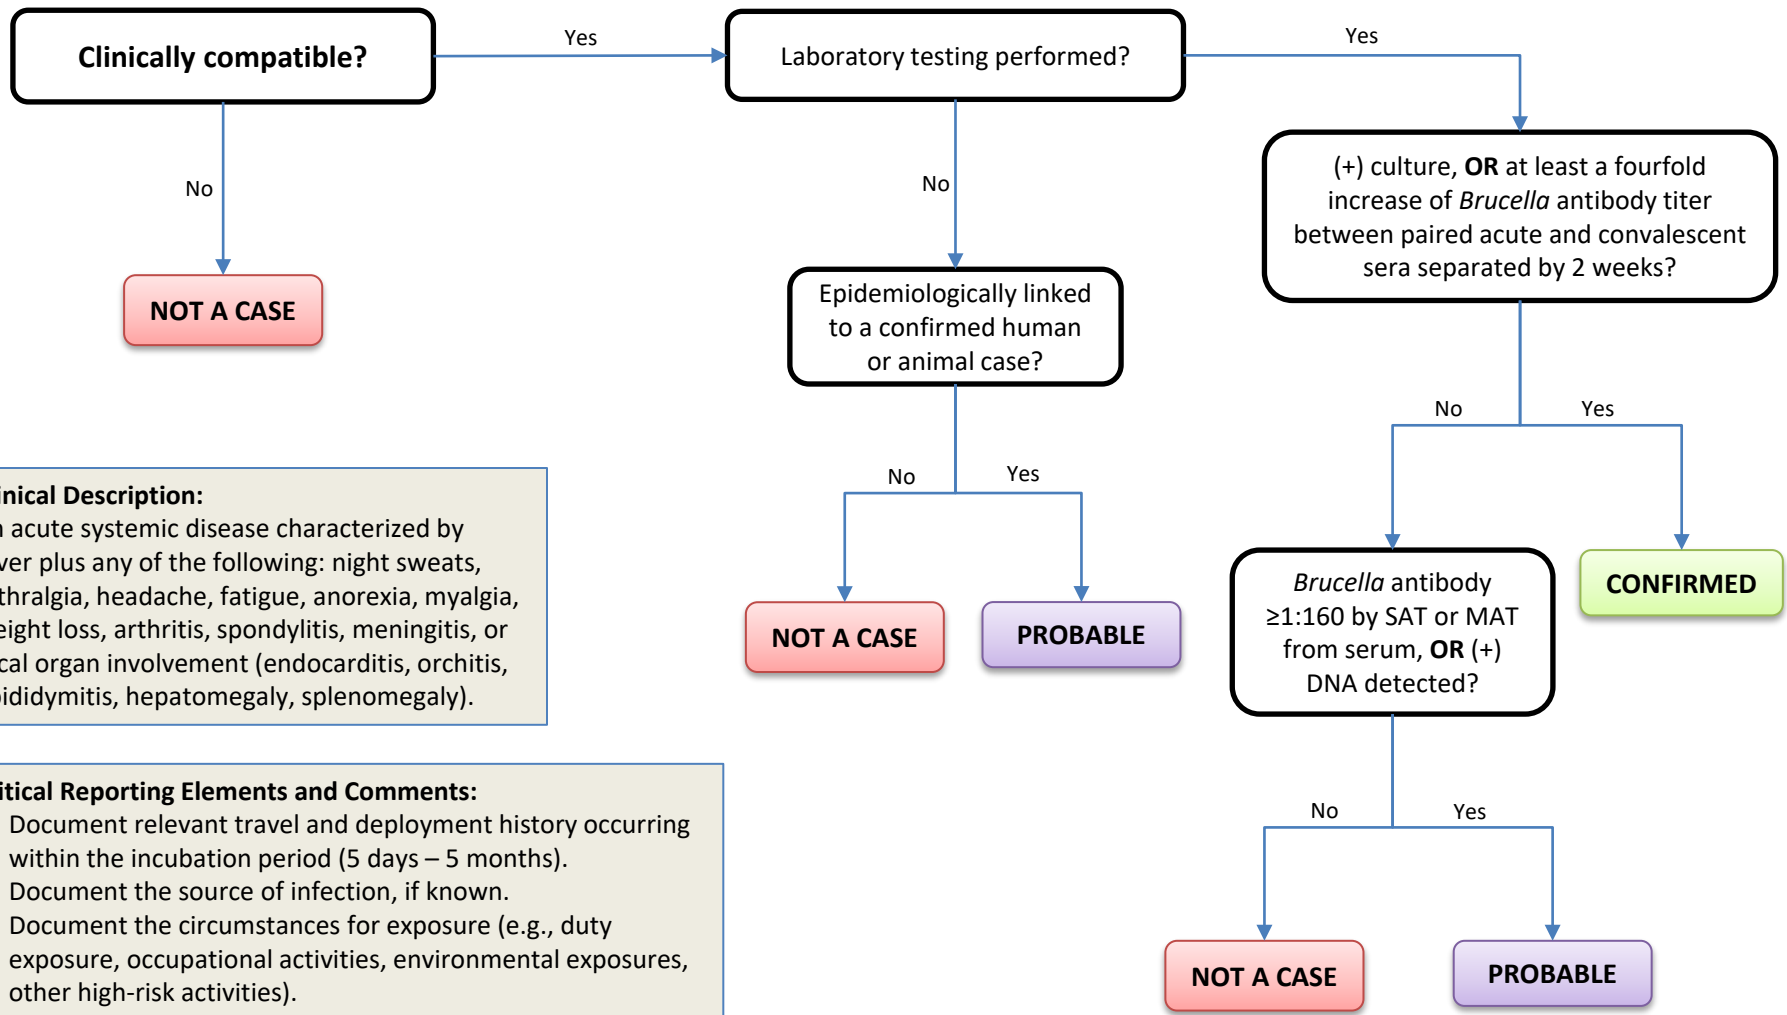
Clinically compatible?

Yes

Laboratory testing performed?

Yes

No

NOT A CASE

No

(+) culture, **OR** at least a fourfold increase of *Brucella* antibody titer between paired acute and convalescent sera separated by 2 weeks?

Epidemiologically linked to a confirmed human or animal case?

No

Yes

No

Yes

inical Description:
 acute systemic disease characterized by ver plus any of the following: night sweats, thralgia, headache, fatigue, anorexia, myalgia, eight loss, arthritis, spondylitis, meningitis, or cal organ involvement (endocarditis, orchitis, ididymitis, hepatomegaly, splenomegaly).

NOT A CASE

PROBABLE

*Brucella* antibody ≥1:160 by SAT or MAT from serum, **OR** (+) DNA detected?

CONFIRMED

itical Reporting Elements and Comments:
Document relevant travel and deployment history occurring within the incubation period (5 days – 5 months).
Document the source of infection, if known.
Document the circumstances for exposure (e.g., duty exposure, occupational activities, environmental exposures, other high-risk activities).

No

Yes

NOT A CASE

PROBABLE